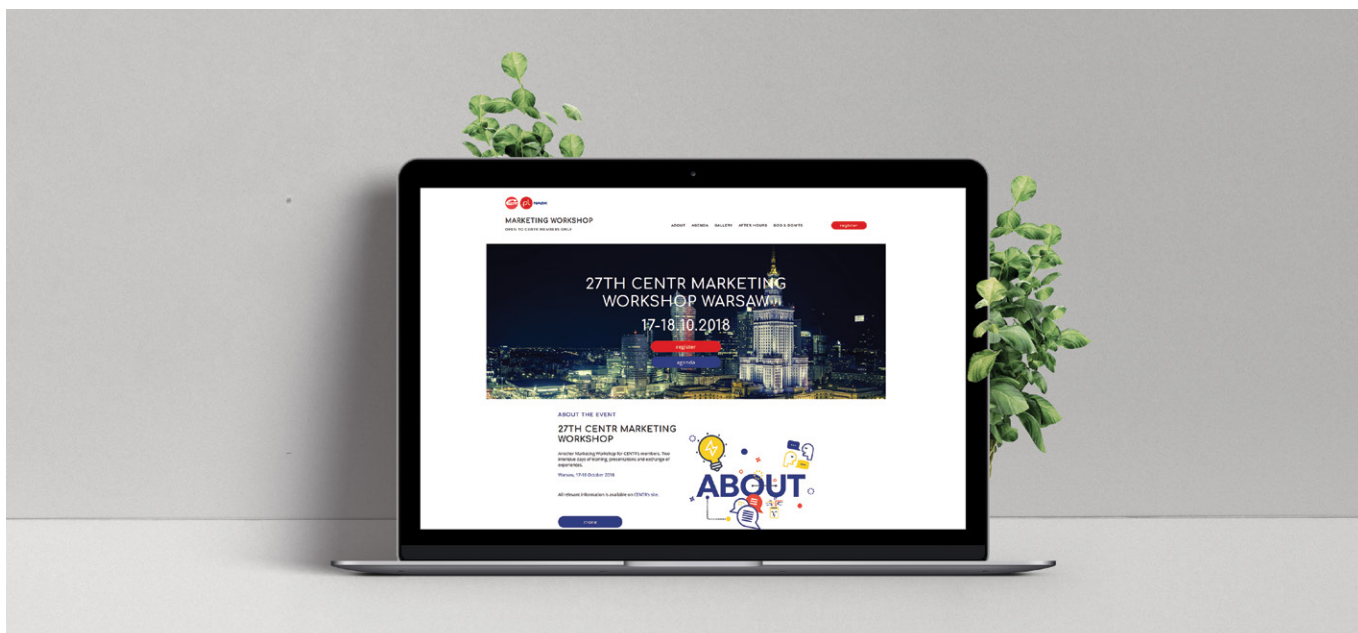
MARKETING WORKSHOP
OPEN TO CENTR MEMBERS ONLY

ABOUT AGENDA GALLERY AFTER HOURS DOCS & DOWNS register

27TH CENTR MARKETING WORKSHOP WARSAW
17-18.10.2018
register
agenda

ABOUT THE EVENT
27TH CENTR MARKETING WORKSHOP

Another Marketing Workshop for CENTR's members. Two intensive days of learning, presentations and exchange of experiences.

Warsaw, 17-18 October 2018

All relevant information is available on CENTR's site.

more

ABOUT